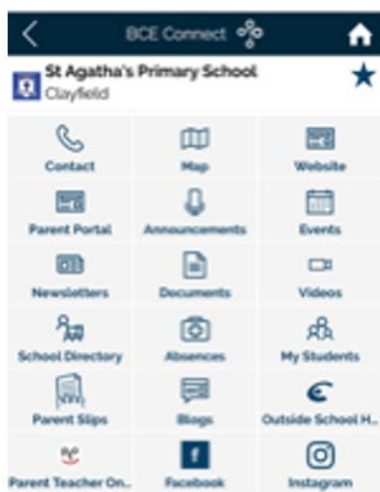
BCE Connect

St Agatha's Primary School
Clayfield

| Contact | Map | Website |
|---|---|---|
| Parent Portal | Announcements | Events |
| Newsletters | Documents | Videos |
| School Directory | Absences | My Students |
| Parent Slips | Blogs | Outside School H... |
| Parent Teacher On... | Facebook | Instagram |